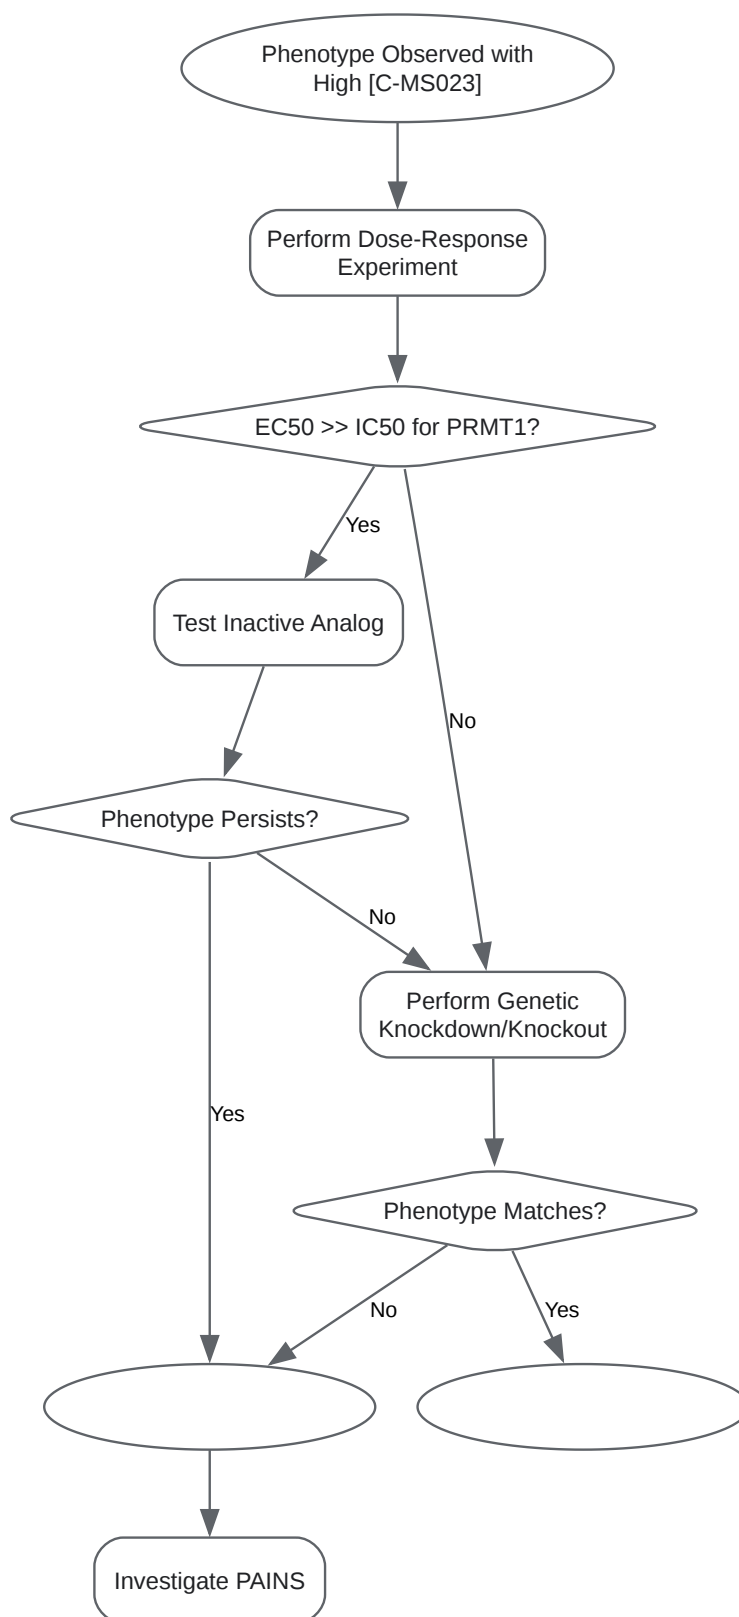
Phenotype Observed with High [C-MS023]

Perform Dose-Response Experiment

EC50 >> IC50 for PRMT1?

Yes

No

Test Inactive Analog

Phenotype Persists?

No

Yes

Perform Genetic Knockdown/Knockout

Phenotype Matches?

No

Yes

Investigate PAINS